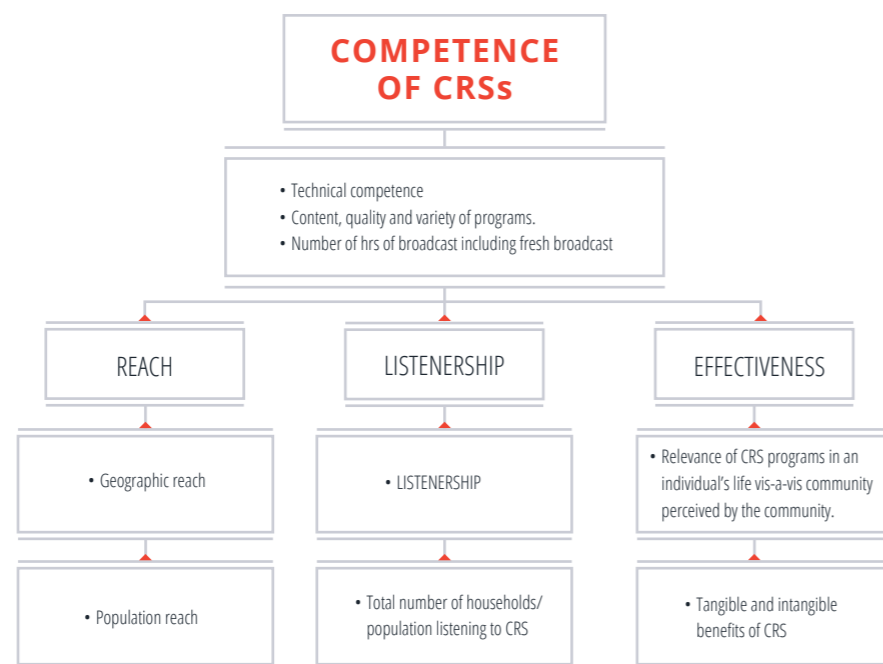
COMPETENCE OF CRSs

• Technical competence
• Content, quality and variety of programs.
• Number of hrs of broadcast including fresh broadcast

REACH

LISTENERSHIP

EFFECTIVENESS

• Geographic reach

• LISTENERSHIP

• Relevance of CRS programs in an individual's life vis-a-vis community perceived by the community.

• Population reach

• Total number of households/ population listening to CRS

• Tangible and intangible benefits of CRS